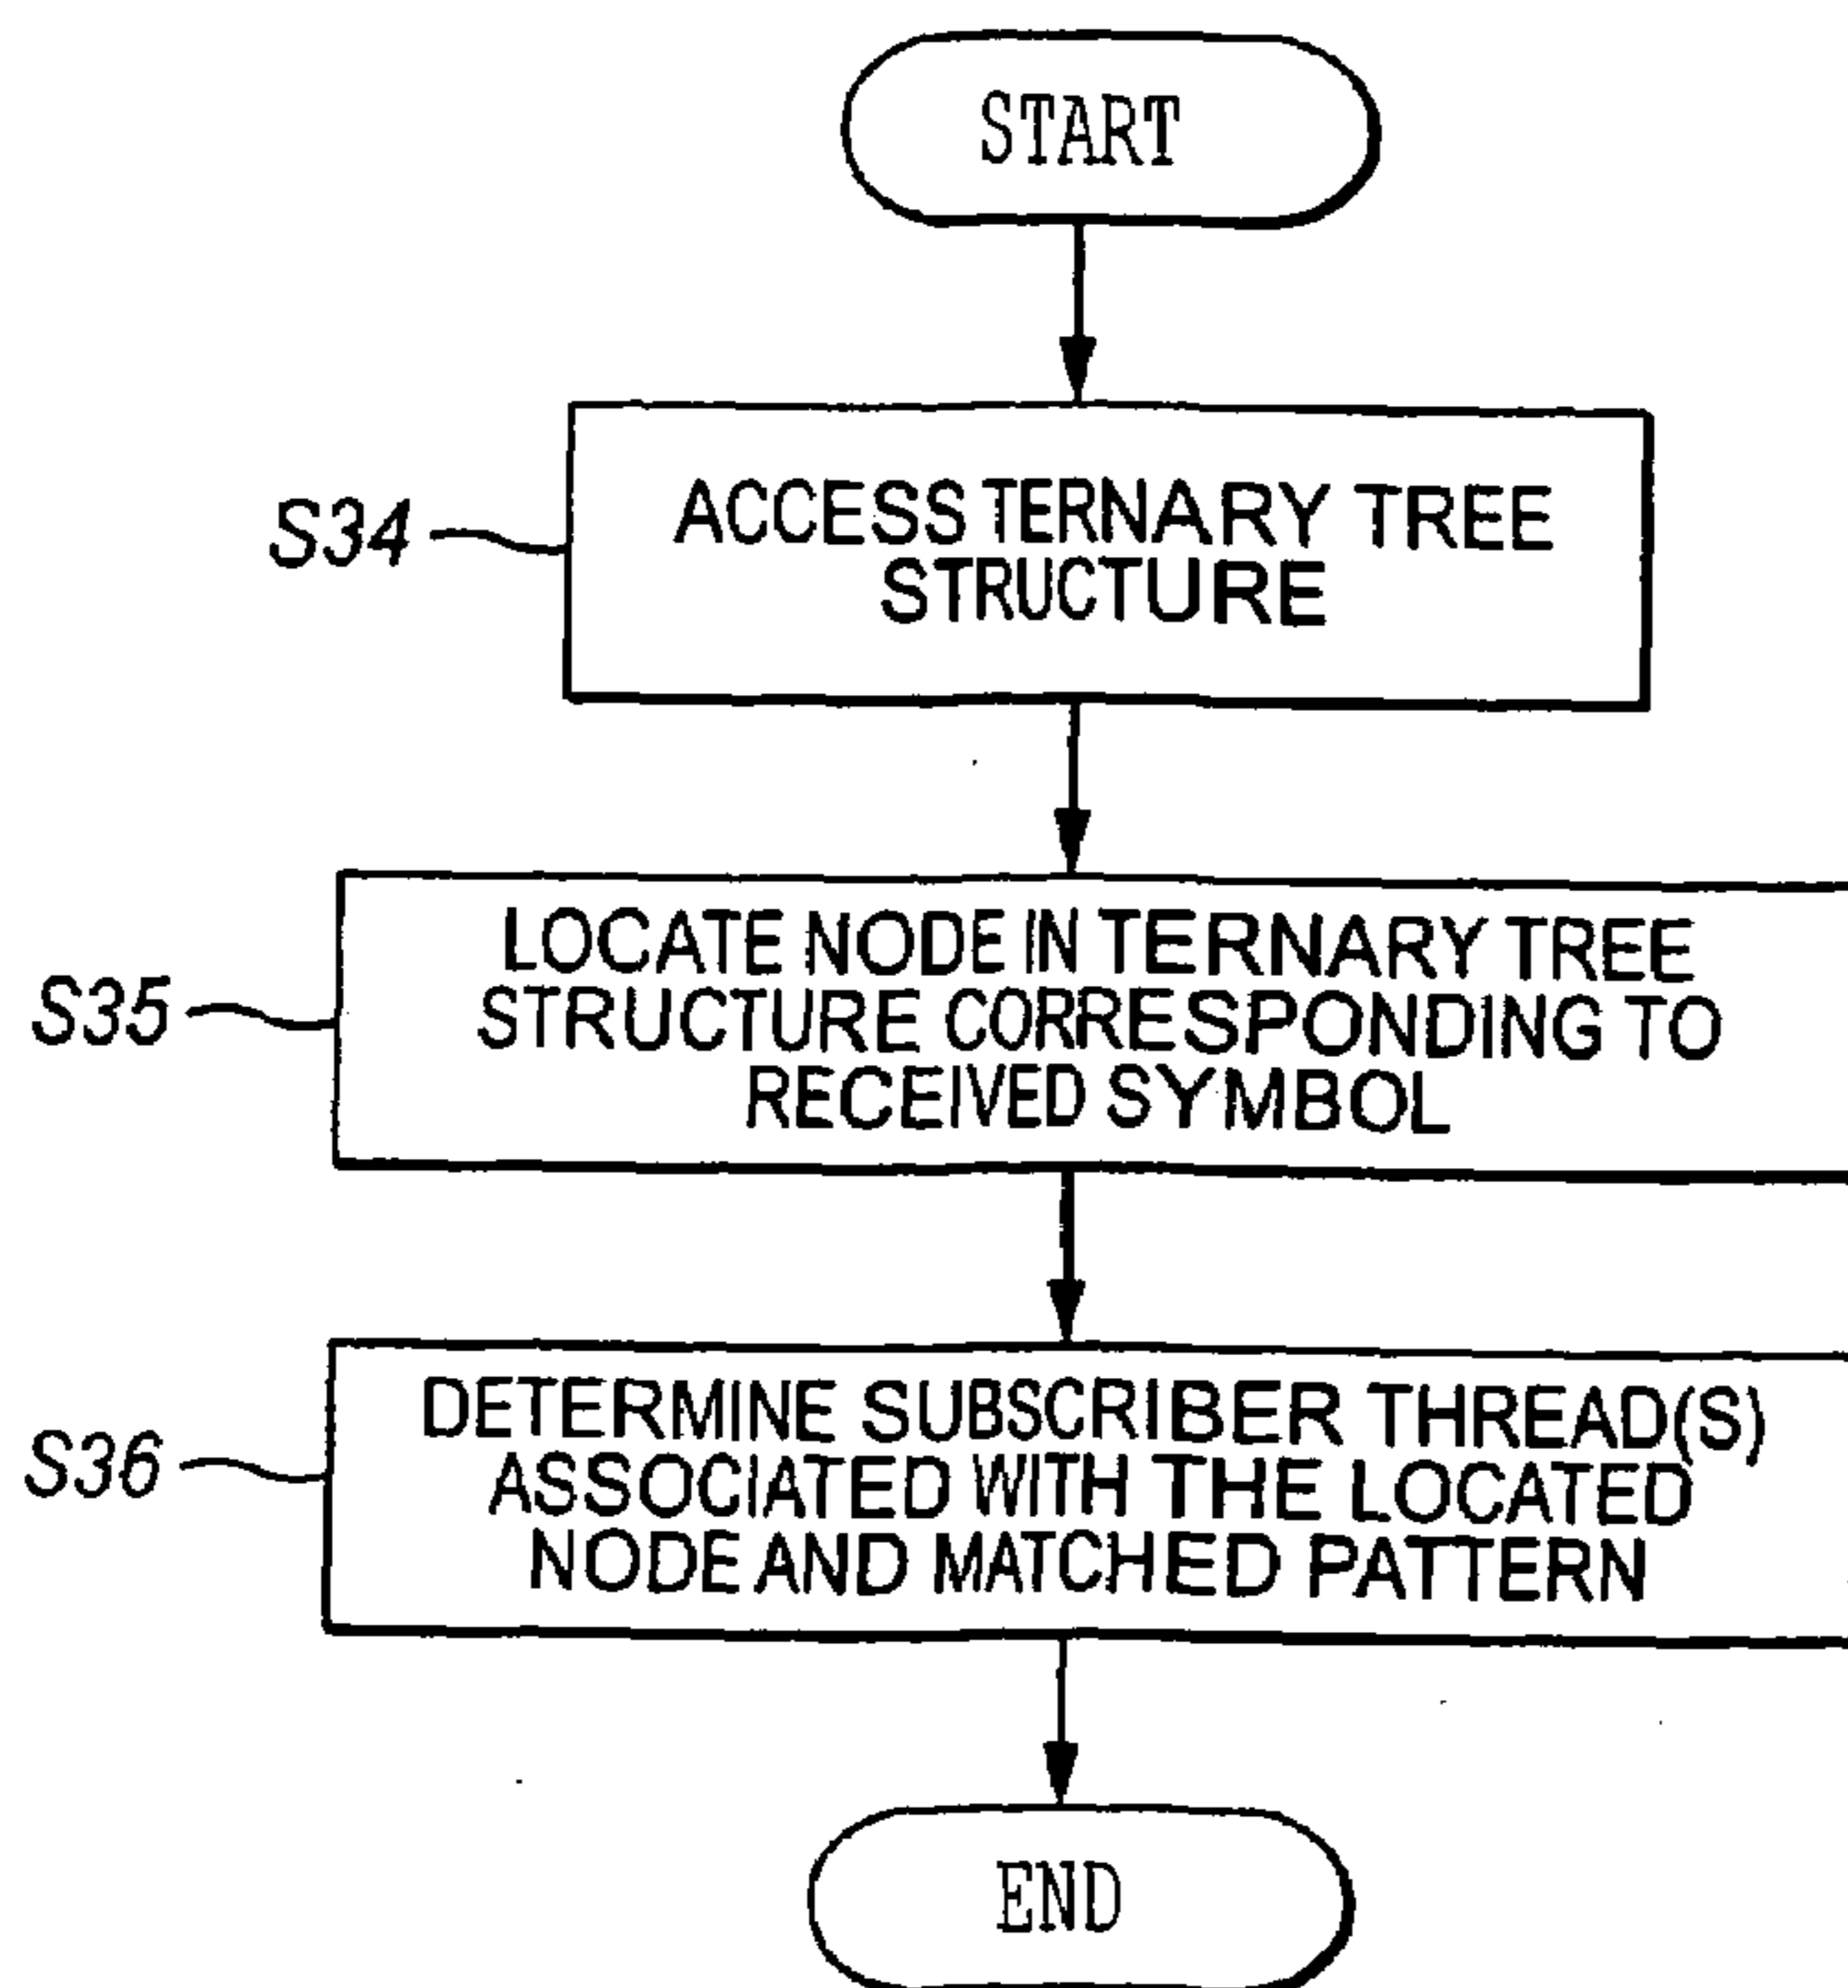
START

S34 ACCESS TERNARY TREE STRUCTURE

S35 LOCATE NODE IN TERNARY TREE STRUCTURE CORRESPONDING TO RECEIVED SYMBOL

S36 DETERMINE SUBSCRIBER THREAD(S) ASSOCIATED WITH THE LOCATED NODE AND MATCHED PATTERN

END